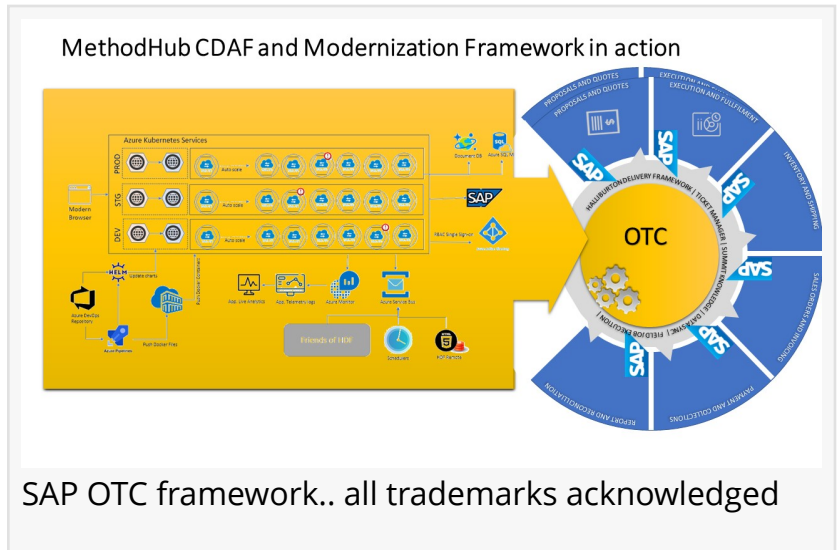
MethodHub CDAF and Modernization Framework in action

Azure Kubernetes Services

PROD

STG

DEV

Auto scale

Auto scale

Auto scale

Modern Browser

Document DB

Azure SQL DW

SAP

RBAC Single Sign-on

HELM

Update charts

Azure DevOps Repository

Azure Pipelines

Push Docker Files

App. Live Analytics

App. Telemetry logs

Azure Monitor

Azure Service Bus

Friends of HDF

Scheduler

HDF Portals

OTC

HALLIBURTON DELIVERY FRAMEWORK | TICKET MANAGER | SUMMIT KNOWLEDGE | DATASYNC | FIELD(OB EXECUTION |

PROPOSALS AND QUOTES

PROPOSALS AND QUOTES

EXECUTION AND FULFILLMENT

EXECUTION AND FULFILLMENT

INVENTORY AND SHIPPING

SALES ORDERS AND INVOICING

PAYMENT AND COLLECTIONS

REPORT AND RECONCILIATION

SAP

SAP

SAP

SAP

SAP

SAP

SAP OTC framework.. all trademarks acknowledged